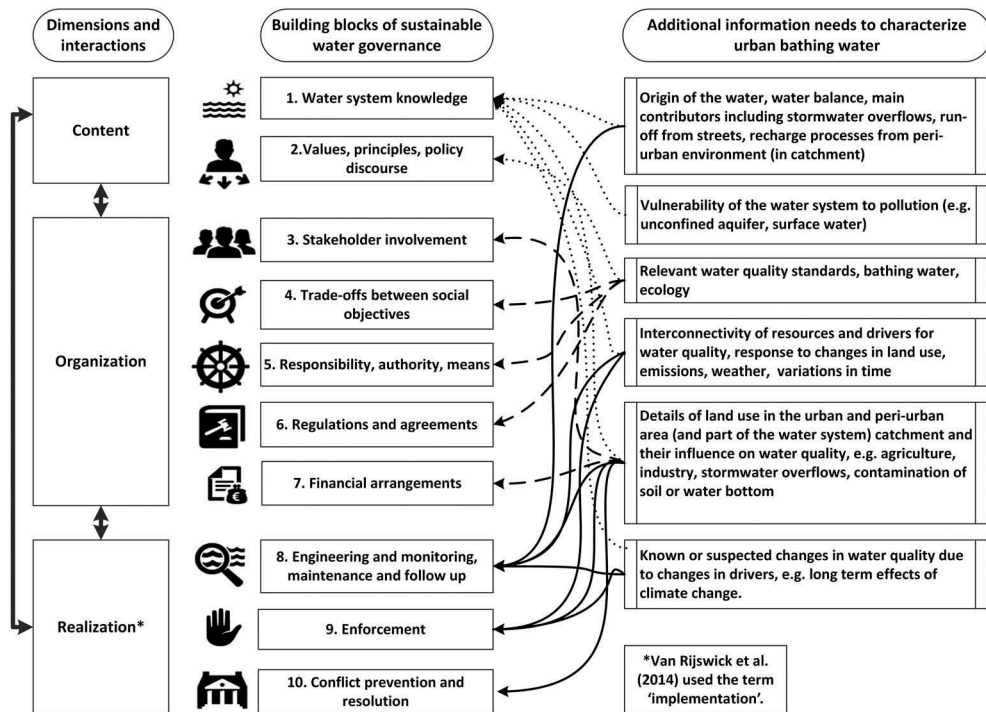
Dimensions and interactions

Building blocks of sustainable water governance

Additional information needs to characterize urban bathing water

Content

Organization

Realization*

1. Water system knowledge

2.Values, principles, policy discourse

3. Stakeholder involvement

4. Trade-offs between social objectives

5. Responsibility, authority, means

6. Regulations and agreements

7. Financial arrangements

8. Engineering and monitoring, maintenance and follow up

9. Enforcement

10. Conflict prevention and resolution

Origin of the water, water balance, main contributors including stormwater overflows, run-off from streets, recharge processes from peri-urban environment (in catchment)

Vulnerability of the water system to pollution (e.g. unconfined aquifer, surface water)

Relevant water quality standards, bathing water, ecology

Interconnectivity of resources and drivers for water quality, response to changes in land use, emissions, weather, variations in time

Details of land use in the urban and peri-urban area (and part of the water system) catchment and their influence on water quality, e.g. agriculture, industry, stormwater overflows, contamination of soil or water bottom

Known or suspected changes in water quality due to changes in drivers, e.g. long term effects of climate change.

*Van Rijswick et al. (2014) used the term 'implementation'.